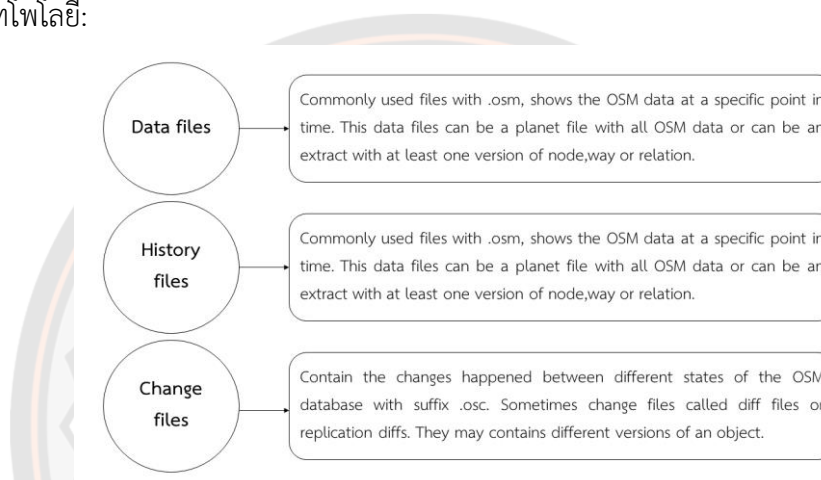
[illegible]โนโลยี:

Data files

Commonly used files with .osm, shows the OSM data at a specific point i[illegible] time. This data files can be a planet file with all OSM data or can be a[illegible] extract with at least one version of node,way or relation.

History files

Commonly used files with .osm, shows the OSM data at a specific point i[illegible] time. This data files can be a planet file with all OSM data or can be a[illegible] extract with at least one version of node,way or relation.

Change files

Contain the changes happened between different states of the OS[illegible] database with suffix .osc. Sometimes change files called diff files o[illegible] replication diffs. They may contains different versions of an object.